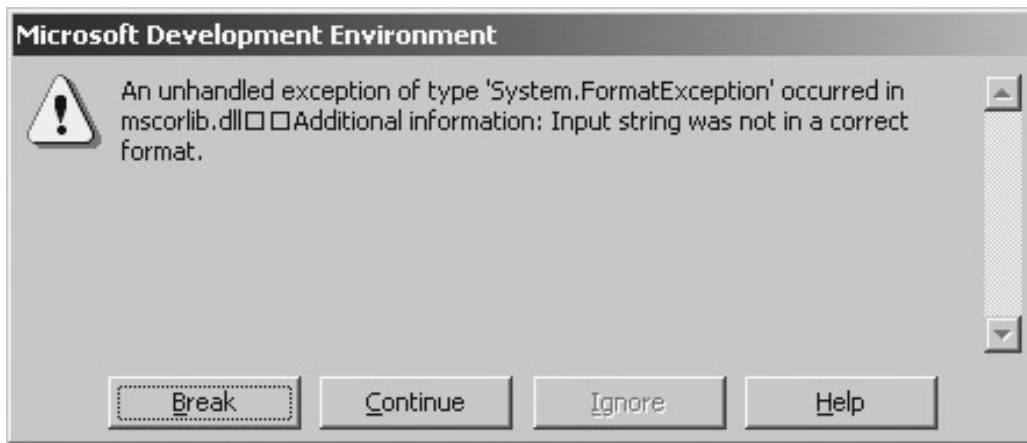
Microsoft Development Environment

An unhandled exception of type 'System.FormatException' occurred in mscorlib.dll□□Additional information: Input string was not in a correct format.

Break Continue Ignore Help